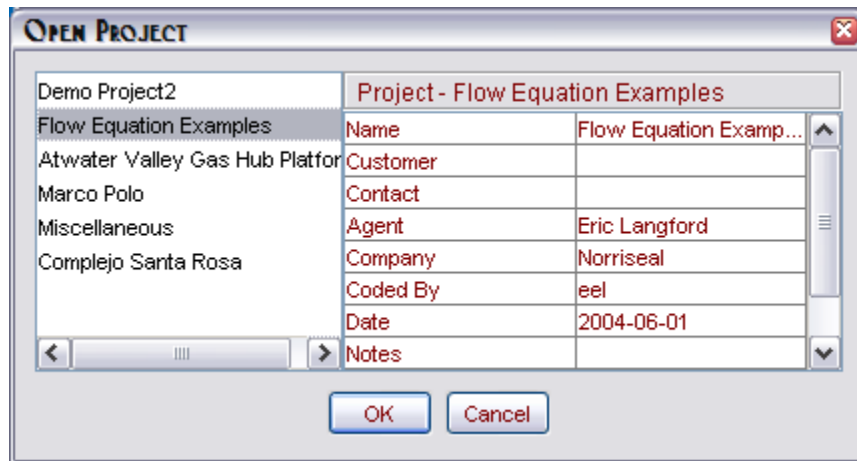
OPEN PROJECT

Demo Project2
Flow Equation Examples
Atwater Valley Gas Hub Platfor
Marco Polo
Miscellaneous
Complejo Santa Rosa

Project - Flow Equation Examples

| Name | Flow Equation Examp... |
|---|---|
| Customer | |
| Contact | |
| Agent | Eric Langford |
| Company | Norriseal |
| Coded By | eel |
| Date | 2004-06-01 |
| Notes | |

OK Cancel